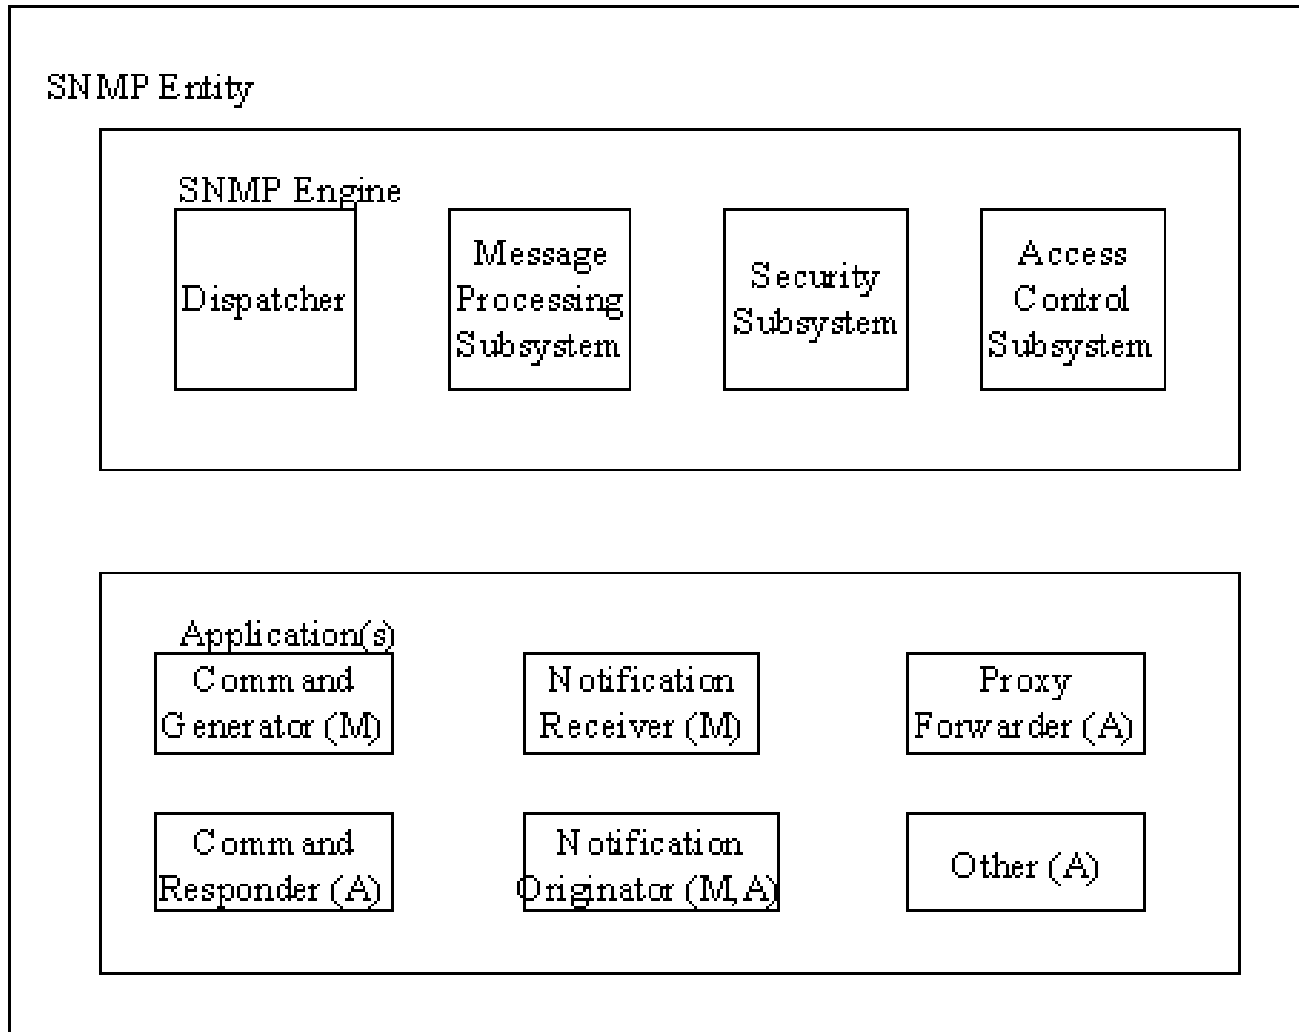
SNMP Entity

SNMP Engine

Dispatcher

Message Processing Subsystem

Security Subsystem

Access Control Subsystem

Application(s)

Command Generator (M)

Notification Receiver (M)

Proxy Forwarder (A)

Command Responder (A)

Notification Originator (M,A)

Other (A)